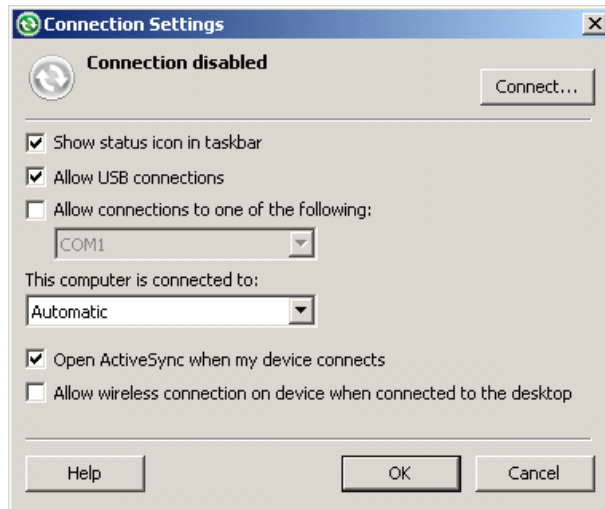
Connection Settings

Connection disabled

Connect...

Show status icon in taskbar

Allow USB connections

Allow connections to one of the following:

COM1

This computer is connected to:

Automatic

Open ActiveSync when my device connects

Allow wireless connection on device when connected to the desktop

Help

OK

Cancel